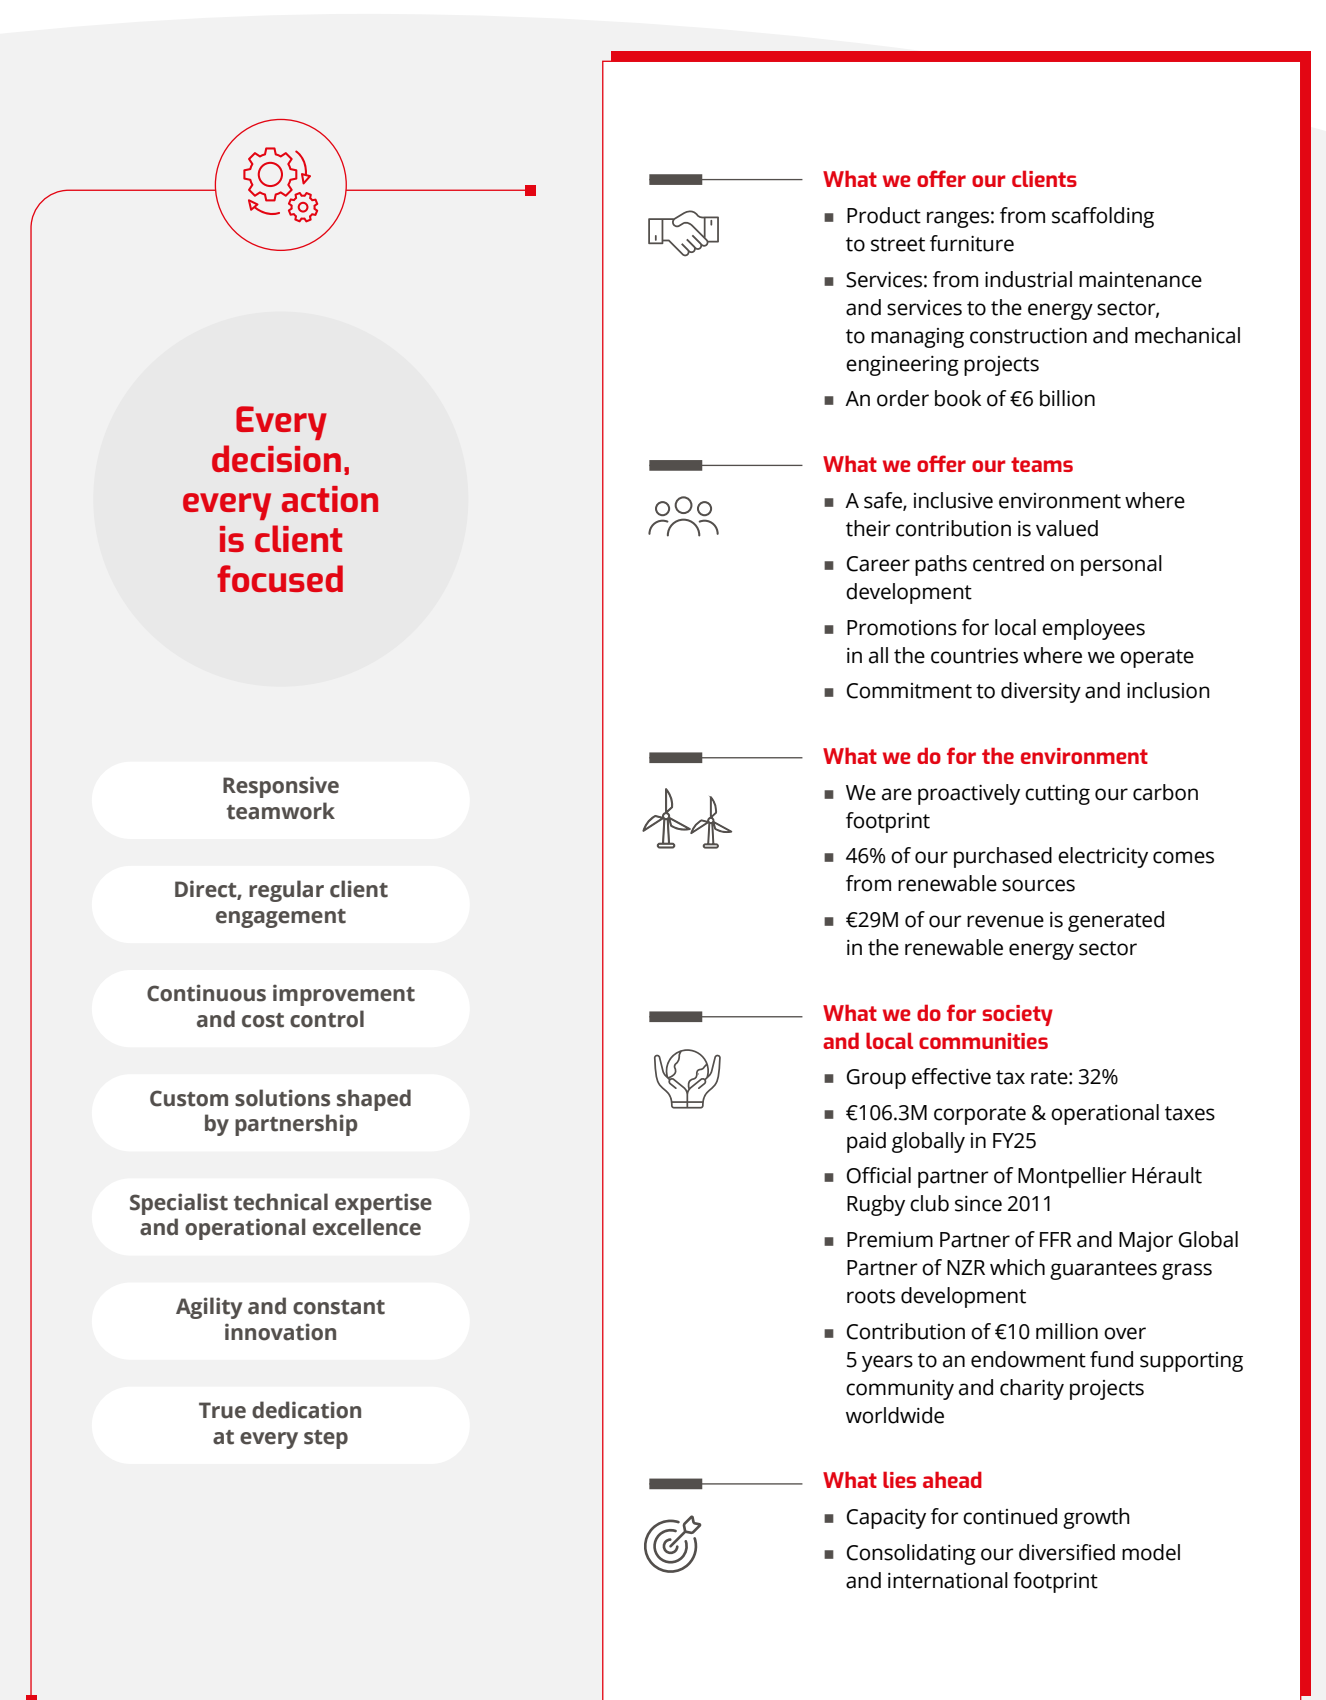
Every decision, every action is client focused

Responsive teamwork

Direct, regular client engagement

Continuous improvement and cost control

Custom solutions shaped by partnership

Specialist technical expertise and operational excellence

Agility and constant innovation

True dedication at every step

What we offer our clients

- Product ranges: from scaffolding to street furniture
- Services: from industrial maintenance and services to the energy sector, to managing construction and mechanical engineering projects
- An order book of €6 billion

What we offer our teams

- A safe, inclusive environment where their contribution is valued
- Career paths centred on personal development
- Promotions for local employees in all the countries where we operate
- Commitment to diversity and inclusion

What we do for the environment

- We are proactively cutting our carbon footprint
- 46% of our purchased electricity comes from renewable sources
- €29M of our revenue is generated in the renewable energy sector

What we do for society and local communities

- Group effective tax rate: 32%
- €106.3M corporate & operational taxes paid globally in FY25
- Official partner of Montpellier Hérault Rugby club since 2011
- Premium Partner of FFR and Major Global Partner of NZR which guarantees grass roots development
- Contribution of €10 million over 5 years to an endowment fund supporting community and charity projects worldwide

What lies ahead

- Capacity for continued growth
- Consolidating our diversified model and international footprint